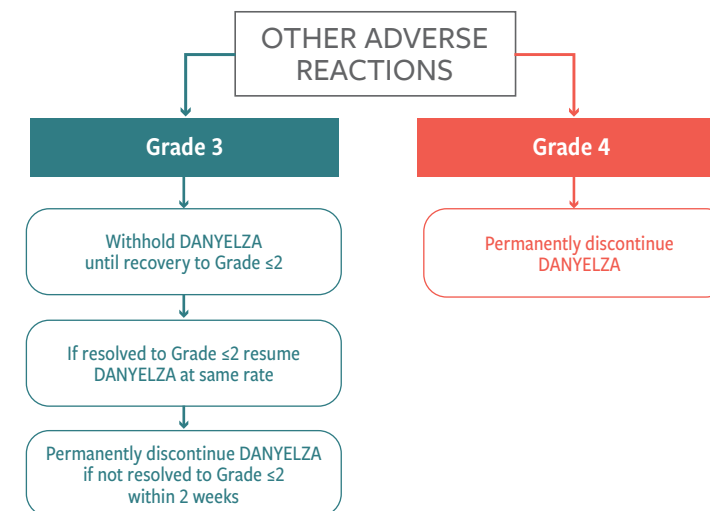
OTHER ADVERSE REACTIONS

Grade 3

Withhold DANYELZA until recovery to Grade ≤2

If resolved to Grade ≤2 resume DANYELZA at same rate

Permanently discontinue DANYELZA if not resolved to Grade ≤2 within 2 weeks

Grade 4

Permanently discontinue DANYELZA